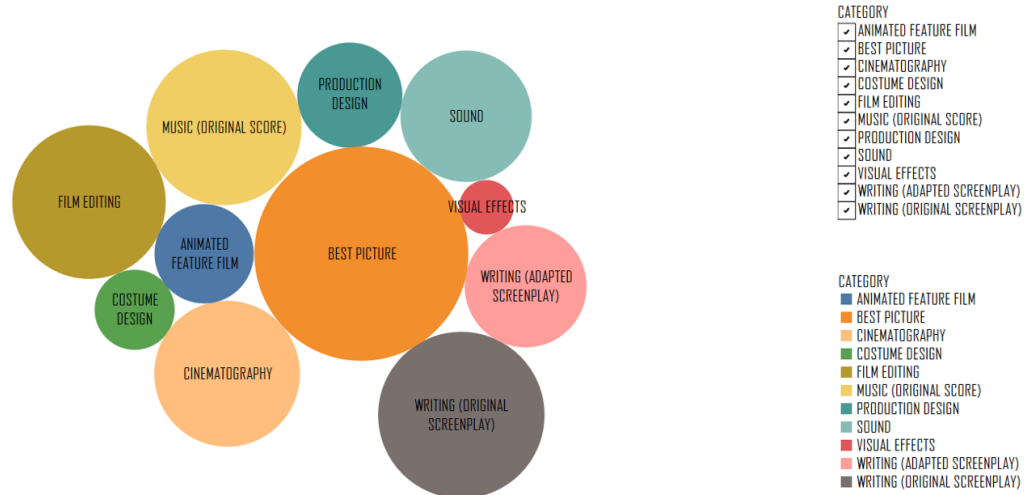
PRODUCTION DESIGN

MUSIC (ORIGINAL SCORE)

SOUND

FILM EDITING

VISUAL EFFECTS

ANIMATED FEATURE FILM

BEST PICTURE

WRITING (ADAPTED SCREENPLAY)

COSTUME DESIGN

CINEMATOGRAPHY

WRITING (ORIGINAL SCREENPLAY)

CATEGORY
☑ ANIMATED FEATURE FILM
☑ BEST PICTURE
☑ CINEMATOGRAPHY
☑ COSTUME DESIGN
☑ FILM EDITING
☑ MUSIC (ORIGINAL SCORE)
☑ PRODUCTION DESIGN
☑ SOUND
☑ VISUAL EFFECTS
☑ WRITING (ADAPTED SCREENPLAY)
☑ WRITING (ORIGINAL SCREENPLAY)

CATEGORY
ANIMATED FEATURE FILM
BEST PICTURE
CINEMATOGRAPHY
COSTUME DESIGN
FILM EDITING
MUSIC (ORIGINAL SCORE)
PRODUCTION DESIGN
SOUND
VISUAL EFFECTS
WRITING (ADAPTED SCREENPLAY)
WRITING (ORIGINAL SCREENPLAY)